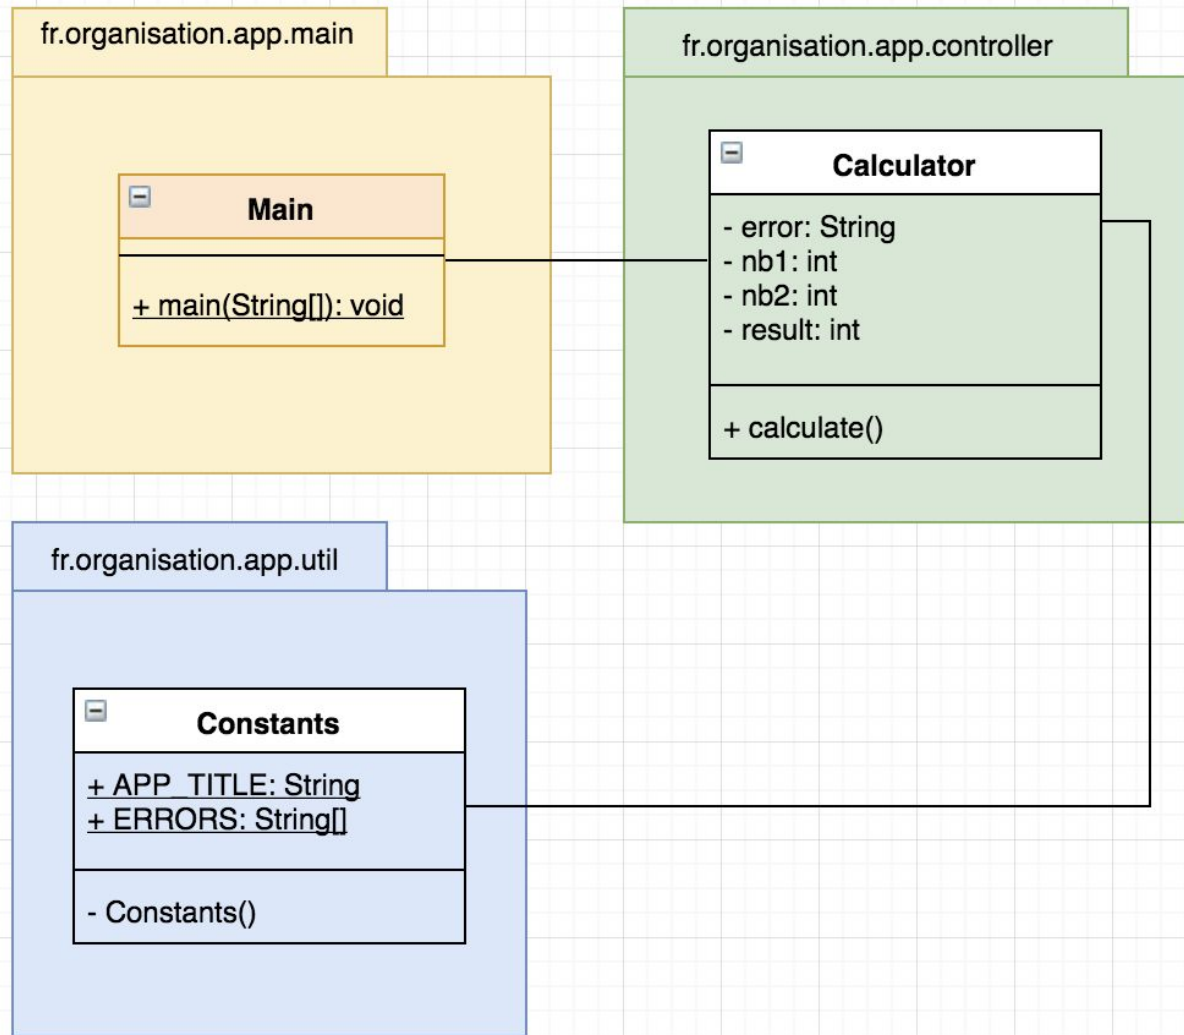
fr.organisation.app.main

Main

+ main(String[]): void

fr.organisation.app.controller

Calculator

- error: String
- nb1: int
- nb2: int
- result: int

+ calculate()

fr.organisation.app.util

Constants

+ APP_TITLE: String
+ ERRORS: String[]

- Constants()